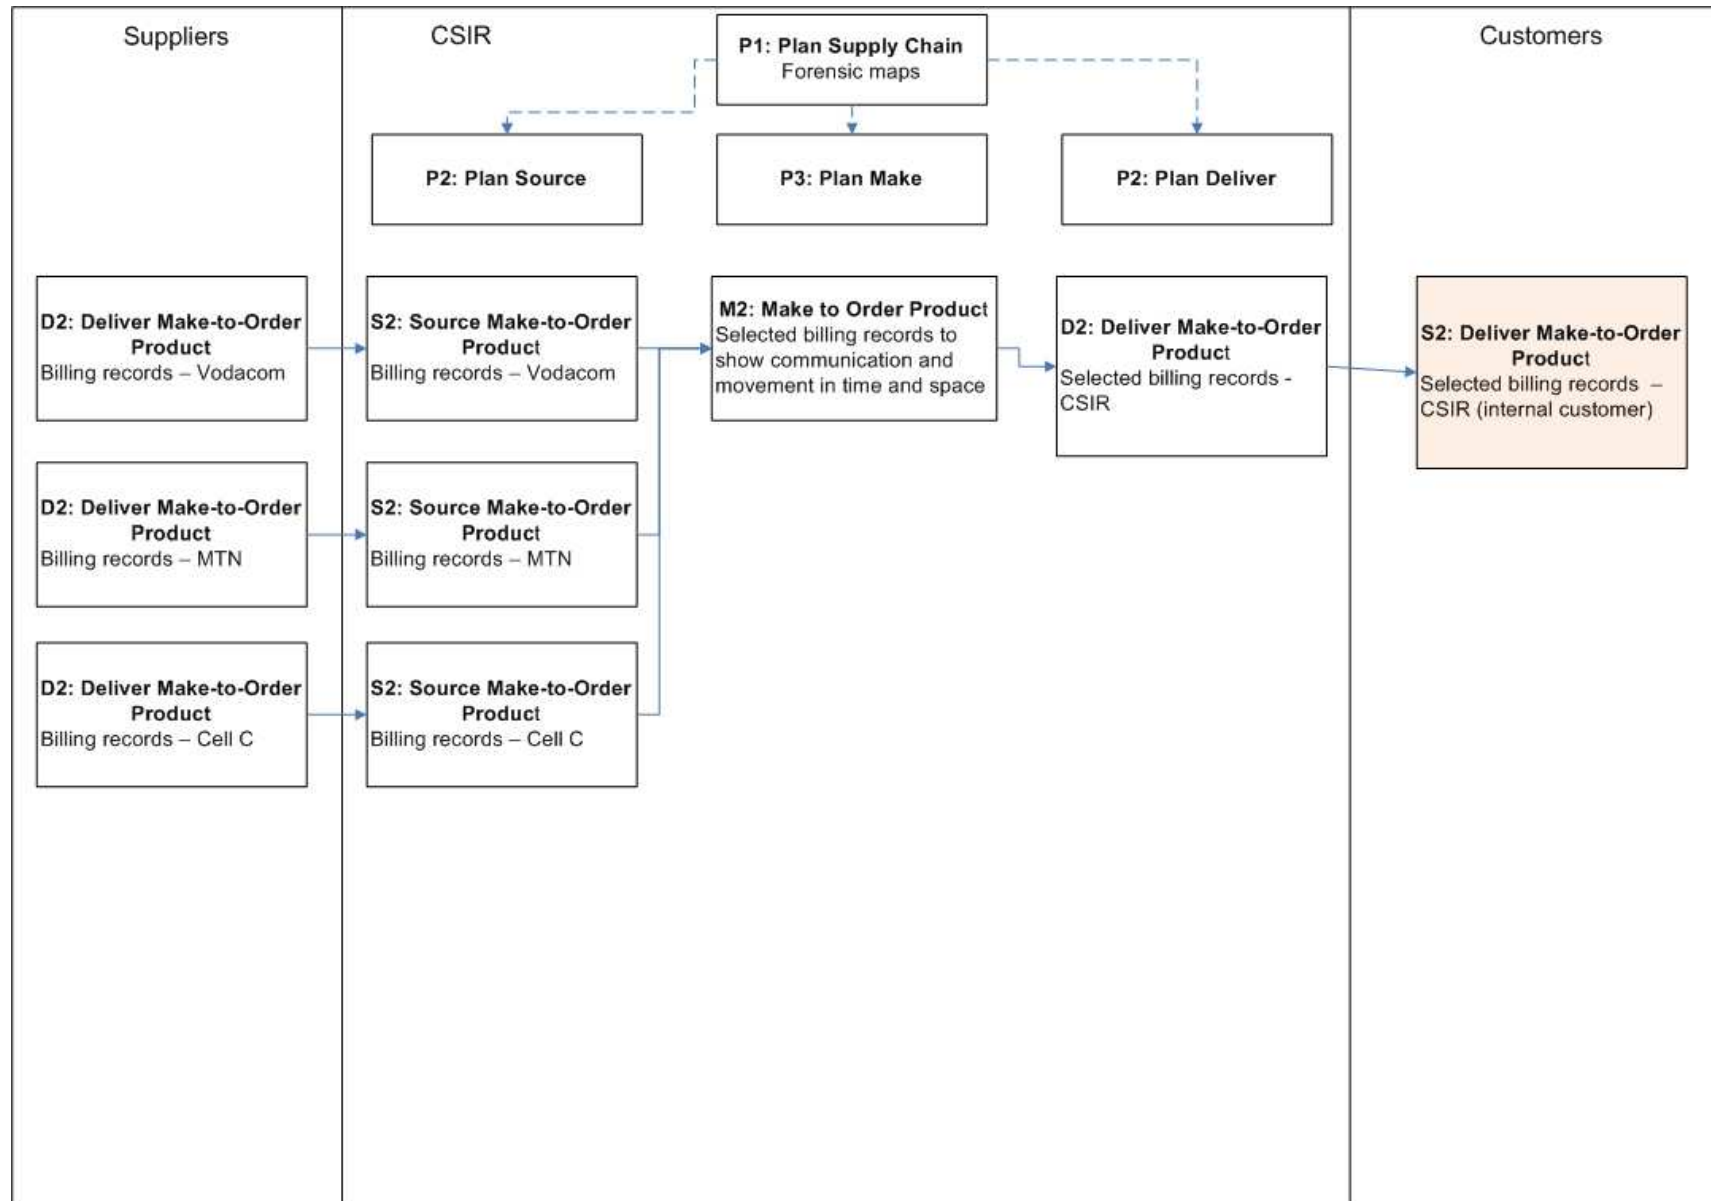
Suppliers

CSIR

Customers

**P1: Plan Supply Chain**
Forensic maps

**P2: Plan Source**

**P3: Plan Make**

**P2: Plan Deliver**

**D2: Deliver Make-to-Order Product**
Billing records – Vodacom

**S2: Source Make-to-Order Product**
Billing records – Vodacom

**M2: Make to Order Product**
Selected billing records to show communication and movement in time and space

**D2: Deliver Make-to-Order Product**
Selected billing records - CSIR

**S2: Deliver Make-to-Order Product**
Selected billing records – CSIR (internal customer)

**D2: Deliver Make-to-Order Product**
Billing records – MTN

**S2: Source Make-to-Order Product**
Billing records – MTN

**D2: Deliver Make-to-Order Product**
Billing records – Cell C

**S2: Source Make-to-Order Product**
Billing records – Cell C